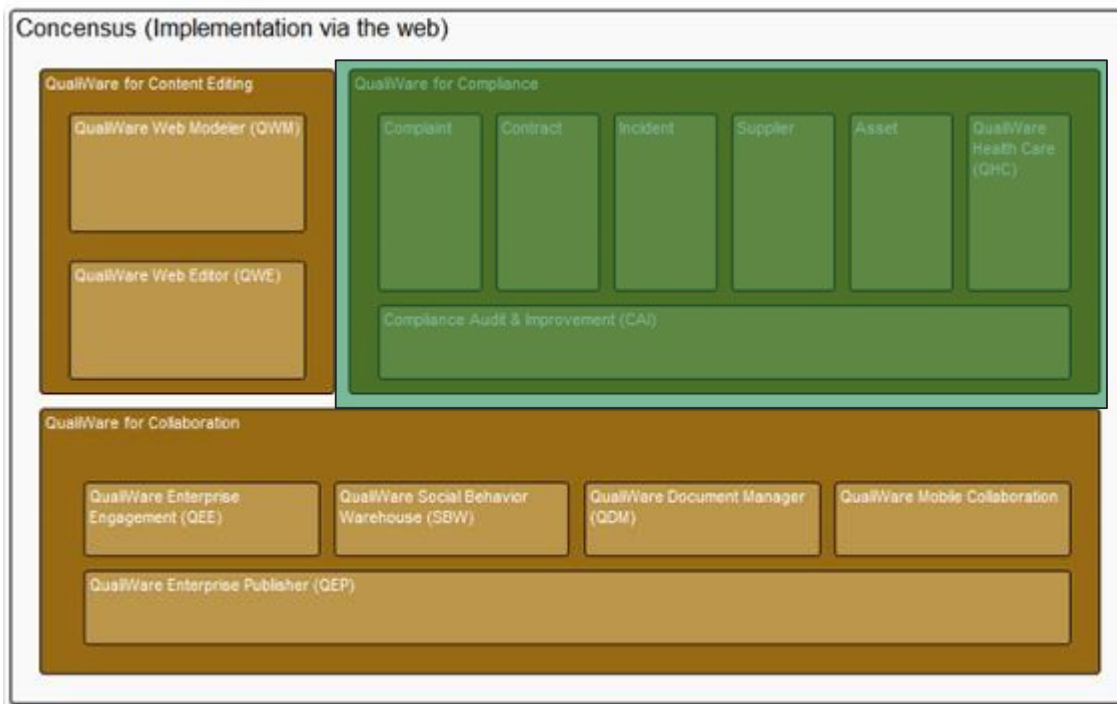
Concensus (Implementation via the web)

QualiWare for Content Editing

QualiWare Web Modeler (QWM)

QualiWare Web Editor (QWE)

QualiWare for Compliance

Complaint

Contract

Incident

Supplier

Asset

QualiWare Health Care (QHC)

Compliance Audit & Improvement (CAI)

QualiWare for Collaboration

QualiWare Enterprise Engagement (QEE)

QualiWare Social Behavior Warehouse (SBW)

QualiWare Document Manager (QDM)

QualiWare Mobile Collaboration

QualiWare Enterprise Publisher (QEP)